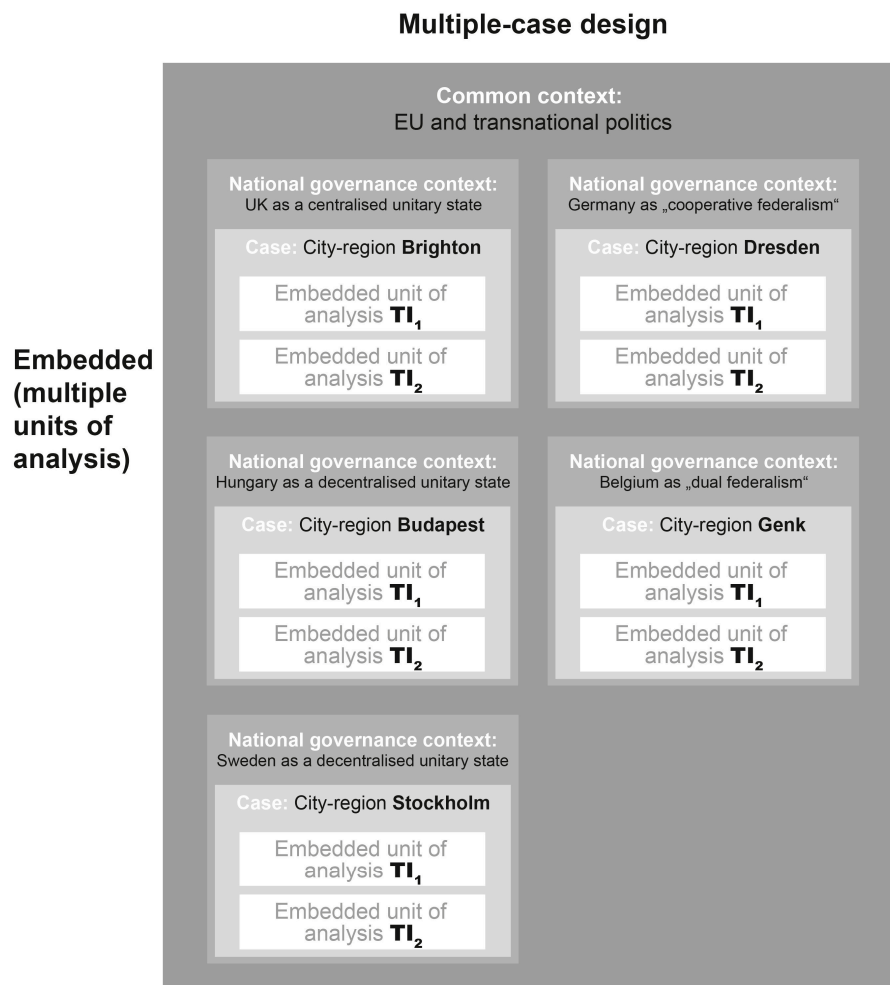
Multiple-case design

Embedded (multiple units of analysis)

Common context:
EU and transnational politics

National governance context:
UK as a centralised unitary state

Case: City-region Brighton

Embedded unit of analysis $TI_1$

Embedded unit of analysis $TI_2$

National governance context:
Germany as „cooperative federalism“

Case: City-region Dresden

Embedded unit of analysis $TI_1$

Embedded unit of analysis $TI_2$

National governance context:
Hungary as a decentralised unitary state

Case: City-region Budapest

Embedded unit of analysis $TI_1$

Embedded unit of analysis $TI_2$

National governance context:
Belgium as „dual federalism“

Case: City-region Genk

Embedded unit of analysis $TI_1$

Embedded unit of analysis $TI_2$

National governance context:
Sweden as a decentralised unitary state

Case: City-region Stockholm

Embedded unit of analysis $TI_1$

Embedded unit of analysis $TI_2$